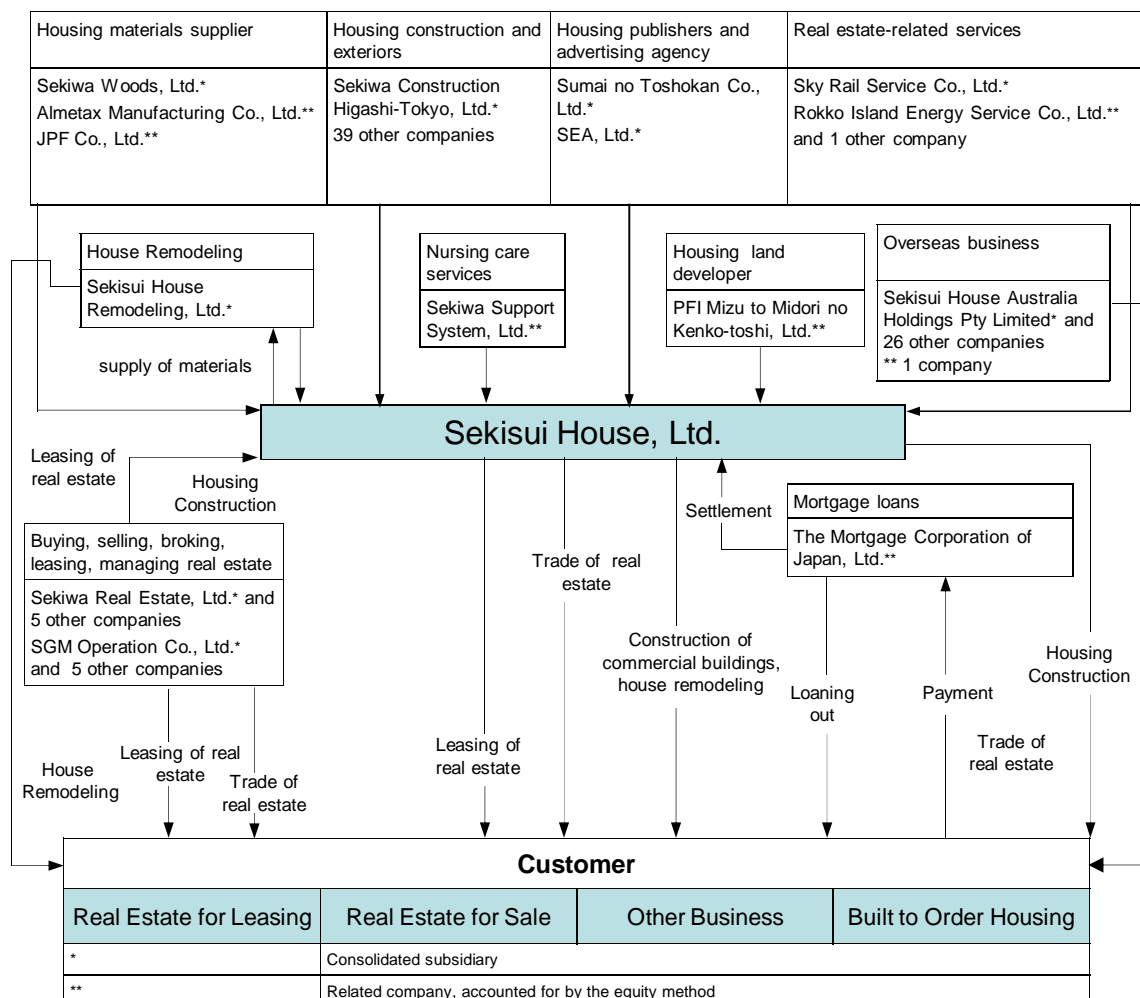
| Housing materials supplier | Housing construction and exteriors | Housing publishers and advertising agency | Real estate-related services |
|---|---|---|---|
| Sekiwa Woods, Ltd.* Almetax Manufacturing Co., Ltd.** JPF Co., Ltd.** | Sekiwa Construction Higashi-Tokyo, Ltd.* 39 other companies | Sumai no Toshokan Co., Ltd.* SEA, Ltd.* | Sky Rail Service Co., Ltd.* Rokko Island Energy Service Co., Ltd.** and 1 other company |

House Remodeling
Sekisui House Remodeling, Ltd.*

Nursing care services
Sekiwa Support System, Ltd.**

Housing land developer
PFI Mizu to Midori no Kenko-toshi, Ltd.**

Overseas business
Sekisui House Australia Holdings Pty Limited* and 26 other companies
** 1 company

supply of materials

Sekisui House, Ltd.

Leasing of real estate

Housing Construction

Buying, selling, broking, leasing, managing real estate
Sekiwa Real Estate, Ltd.* and 5 other companies
SGM Operation Co., Ltd.* and 5 other companies

Trade of real estate

Settlement

Mortgage loans
The Mortgage Corporation of Japan, Ltd.**

Construction of commercial buildings, house remodeling

Loaning out

Payment

Housing Construction

Trade of real estate

Leasing of real estate

House Remodeling

Leasing of real estate

Trade of real estate

Customer

| Real Estate for Leasing | Real Estate for Sale | Other Business | Built to Order Housing |
|---|---|---|---|

| * | Consolidated subsidiary |
|---|---|
| ** | Related company, accounted for by the equity method |